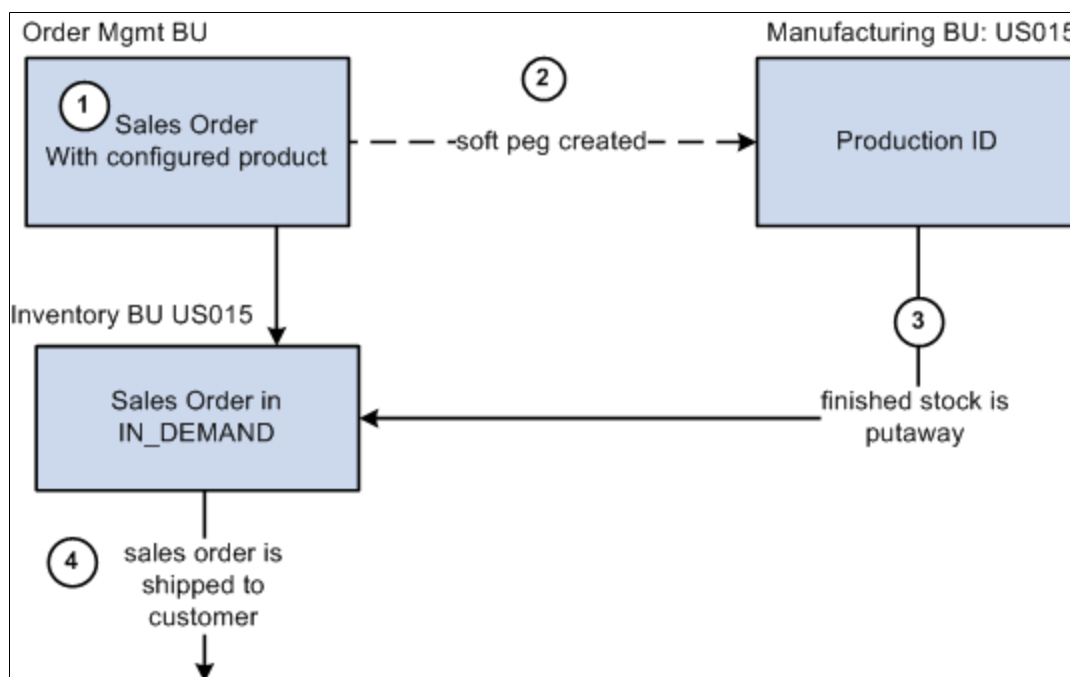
Order Mgmt BU

1 Sales Order With configured product

2

-soft peg created-

Manufacturing BU: US015

Production ID

Inventory BU US015

Sales Order in IN_DEMAND

3

finished stock is putaway

4 sales order is shipped to customer